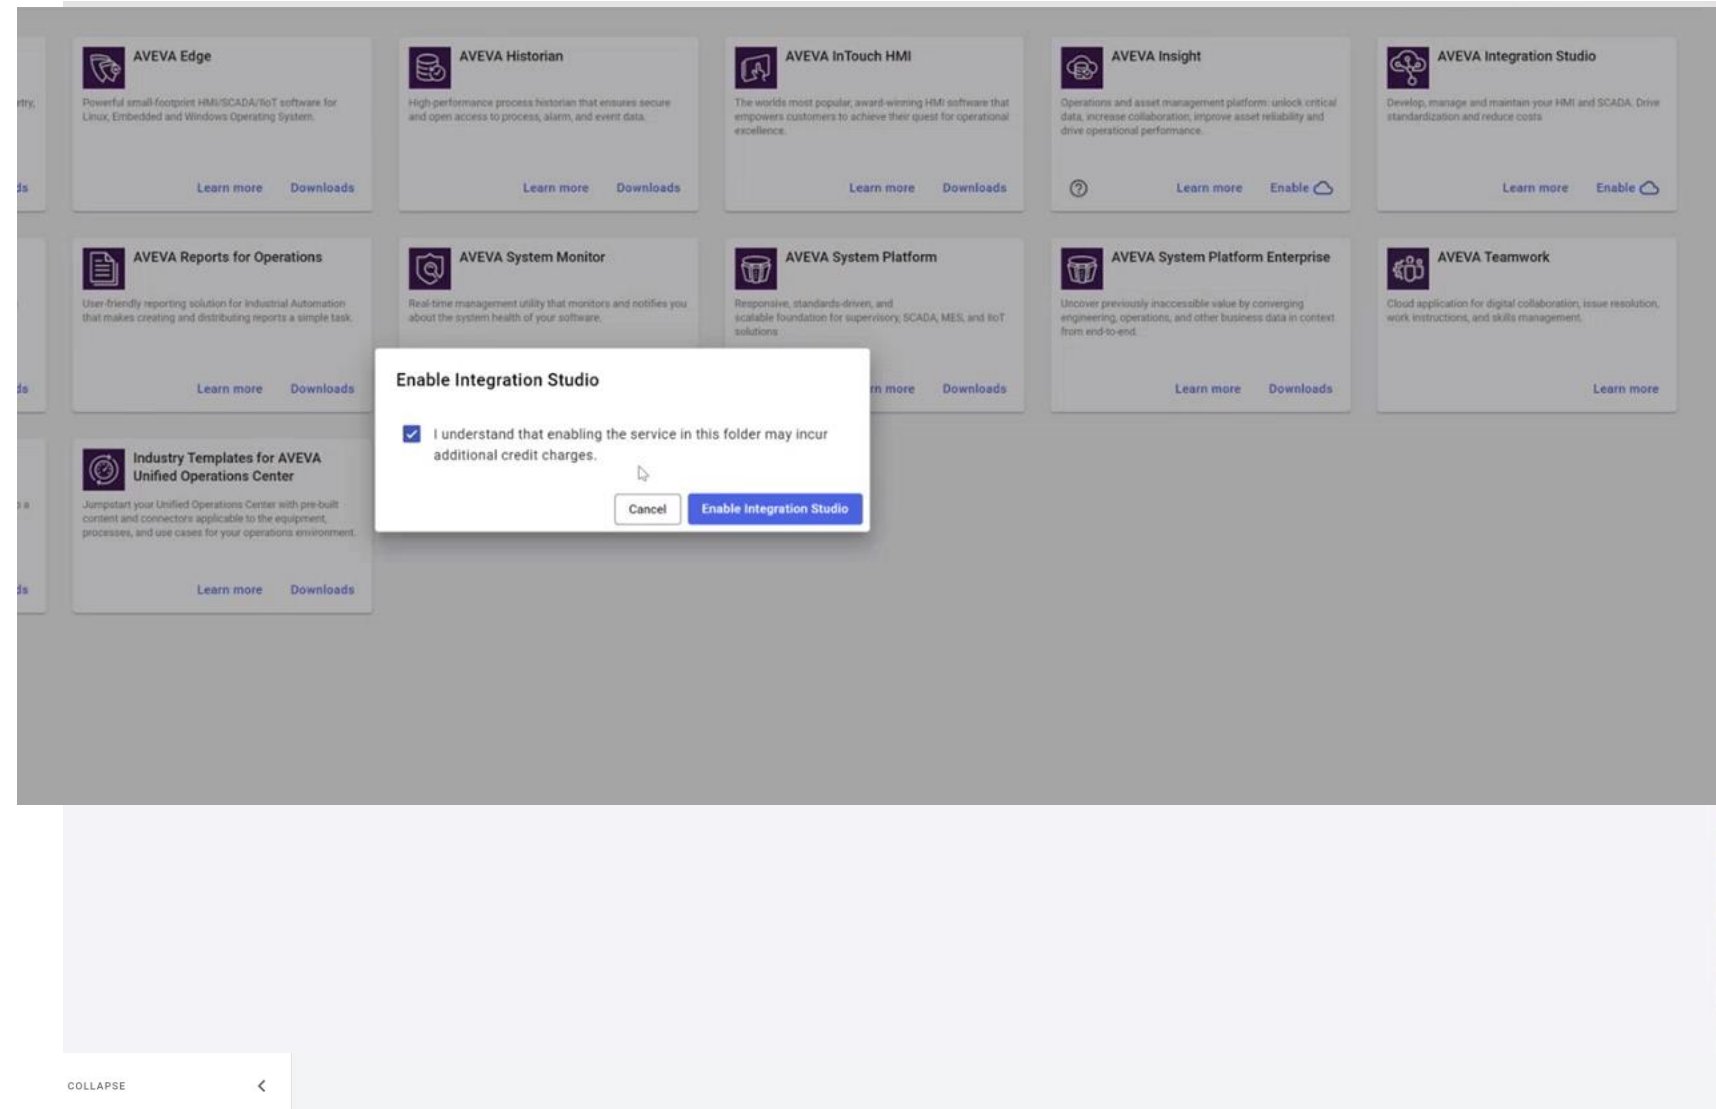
try,

ds

AVEVA Edge

Powerful small-footprint HMI/SCADA/IIoT software for Linux, Embedded and Windows Operating System.

Learn more Downloads

AVEVA Historian

High-performance process historian that ensures secure and open access to process, alarm, and event data.

Learn more Downloads

AVEVA InTouch HMI

The worlds most popular, award-winning HMI software that empowers customers to achieve their quest for operational excellence.

Learn more Downloads

AVEVA Insight

Operations and asset management platform: unlock critical data, increase collaboration, improve asset reliability and drive operational performance.

Learn more Enable

AVEVA Integration Studio

Develop, manage and maintain your HMI and SCADA. Drive standardization and reduce costs

Learn more Enable

ds

AVEVA Reports for Operations

User-friendly reporting solution for industrial Automation that makes creating and distributing reports a simple task.

Learn more Downloads

AVEVA System Monitor

Real-time management utility that monitors and notifies you about the system health of your software.

AVEVA System Platform

Responsive, standards-driven, and scalable foundation for supervisory, SCADA, MES, and IIoT solutions

n more Downloads

AVEVA System Platform Enterprise

Uncover previously inaccessible value by converging engineering, operations, and other business data in context from end-to-end.

Learn more Downloads

AVEVA Teamwork

Cloud application for digital collaboration, issue resolution, work instructions, and skills management.

Learn more

a

ds

Industry Templates for AVEVA Unified Operations Center

Jumpstart your Unified Operations Center with pre-built content and connectors applicable to the equipment, processes, and use cases for your operations environment.

Learn more Downloads

Enable Integration Studio

I understand that enabling the service in this folder may incur additional credit charges.

Cancel Enable Integration Studio

COLLAPSE